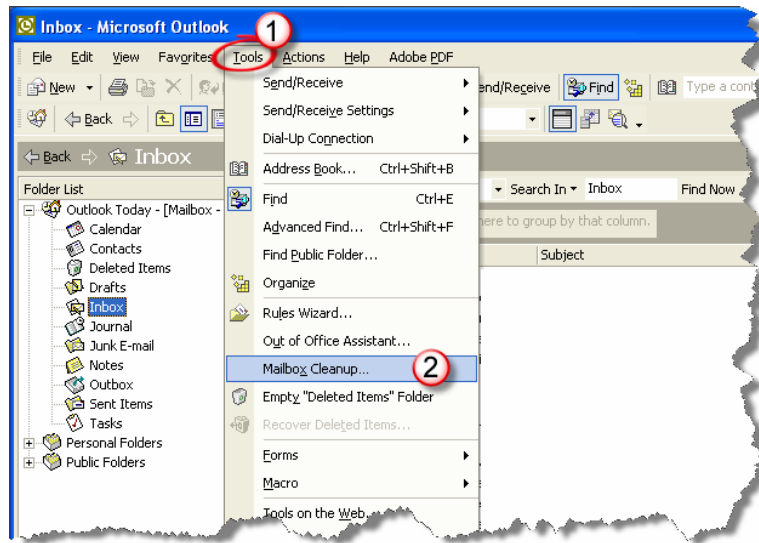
Inbox - Microsoft Outlook

1

File Edit View Favorites Tools Actions Help Adobe PDF

New Send/Receive Find Type a cont

Back

Back Inbox

Folder List

Outlook Today - [Mailbox -

Calendar

Contacts

Deleted Items

Drafts

Inbox

Journal

Junk E-mail

Notes

Outbox

Sent Items

Tasks

Personal Folders

Public Folders

Send/Receive

Send/Receive Settings

Dial-Up Connection

Address Book... Ctrl+Shift+B

Find Ctrl+E

Advanced Find... Ctrl+Shift+F

Find Public Folder...

Organize

Rules Wizard...

Out of Office Assistant...

Mailbox Cleanup...

2

Empty "Deleted Items" Folder

Recover Deleted Items...

Forms

Macro

Tools on the Web...

Search In Inbox Find Now

here to group by that column.

Subject